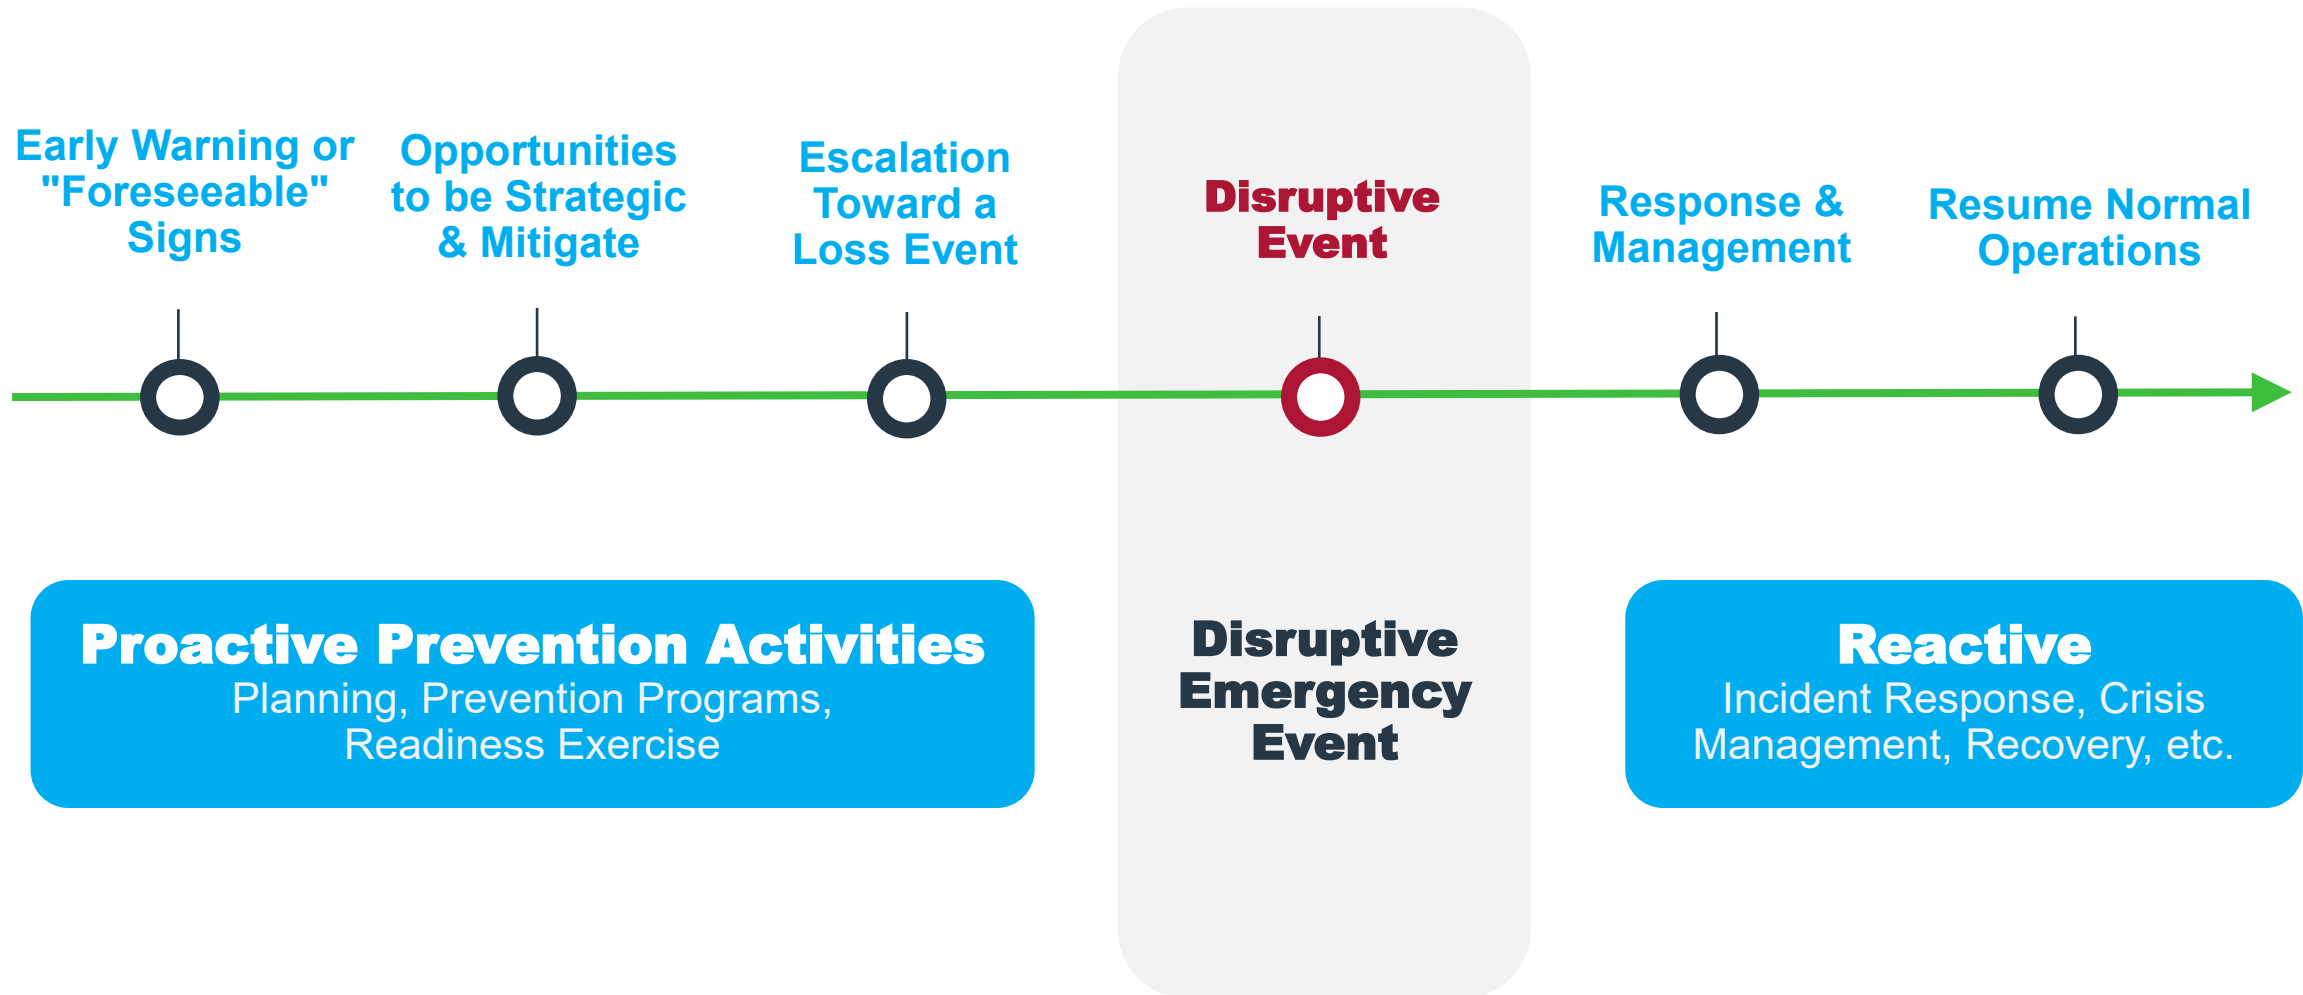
Early Warning or "Foreseeable" Signs

Opportunities to be Strategic & Mitigate

Escalation Toward a Loss Event

Disruptive Event

Response & Management

Resume Normal Operations

Proactive Prevention Activities
Planning, Prevention Programs, Readiness Exercise

Disruptive Emergency Event

Reactive
Incident Response, Crisis Management, Recovery, etc.